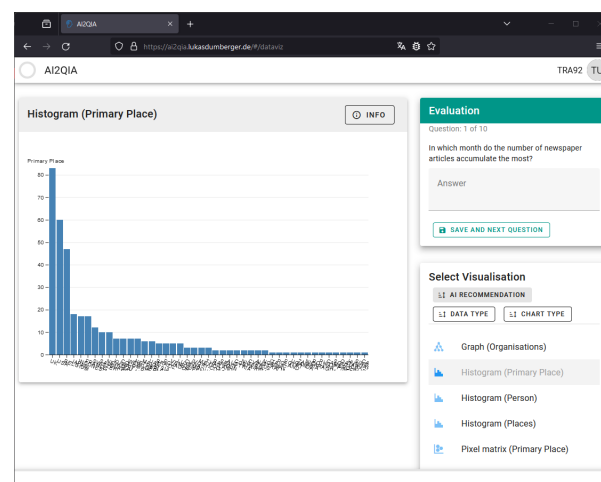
AI2QIA
https://ai2qia.lukasdumberger.de/#/dataviz

AI2QIA
TRA92 TU

Histogram (Primary Place)
INFO

Primary Place
80
70
60
50
40
30
20
10
0

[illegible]

Evaluation
Question: 1 of 10
In which month do the number of newspaper articles accumulate the most?
Answer
SAVE AND NEXT QUESTION

Select Visualisation
AI RECOMMENDATION
DATA TYPE
CHART TYPE
Graph (Organisations)
Histogram (Primary Place)
Histogram (Person)
Histogram (Places)
Pixel matrix (Primary Place)